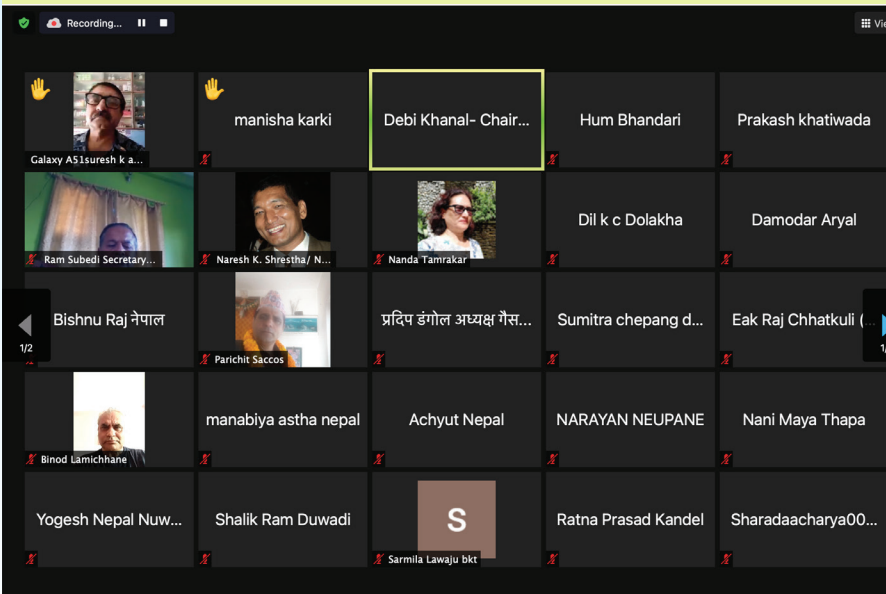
Recording...

Vie

Galaxy A51suresh k a...

manisha karki

Debi Khanal- Chair...

Hum Bhandari

Prakash khatiwada

Ram Subedi Secretary...

Naresh K. Shrestha/ N...

Nanda Tamrakar

Dil k c Dolakha

Damodar Aryal

Bishnu Raj नेपाल

Parichit Saccos

प्रदिप डंगोल अध्यक्ष गैस...

Sumitra chepang d...

Eak Raj Chhatkuli (...

1/2

1/

Binod Lamichhane

manabiya astha nepal

Achyut Nepal

NARAYAN NEUPANE

Nani Maya Thapa

Yogesh Nepal Nuw...

Shalik Ram Duwadi

S

Sarmila Lawaju bkt

Ratna Prasad Kandel

Sharadaacharya00...